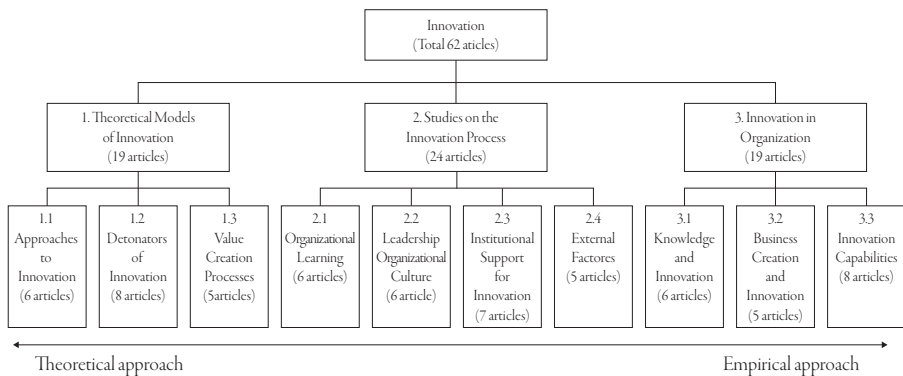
Innovation
(Total 62 articles)

1. Theoretical Models of Innovation
(19 articles)

2. Studies on the Innovation Process
(24 articles)

3. Innovation in Organization
(19 articles)

1.1
Approaches to Innovation
(6 articles)

1.2
Detonators of Innovation
(8 articles)

1.3
Value Creation Processes
(5articles)

2.1
Organizational Learning
(6 articles)

2.2
Leadership Organizational Culture
(6 article)

2.3
Institutional Support for Innovation
(7 articles)

2.4
External Factors
(5 articles)

3.1
Knowledge and Innovation
(6 articles)

3.2
Business Creation and Innovation
(5 articles)

3.3
Innovation Capabilities
(8 articles)

Theoretical approach

Empirical approach